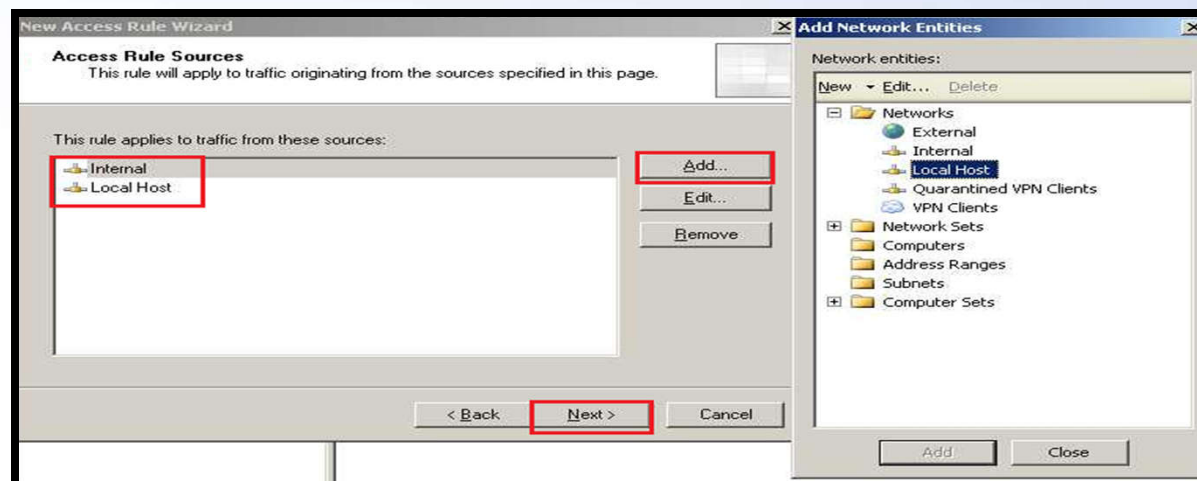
New Access Rule Wizard

Access Rule Sources
This rule will apply to traffic originating from the sources specified in this page.

This rule applies to traffic from these sources:

Internal
Local Host

Add...
Edit...
Remove

< Back
Next >
Cancel

Add Network Entities

Network entities:

New
Edit...
Delete

Networks
External
Internal
Local Host
Quarantined VPN Clients
VPN Clients
Network Sets
Computers
Address Ranges
Subnets
Computer Sets

Add
Close